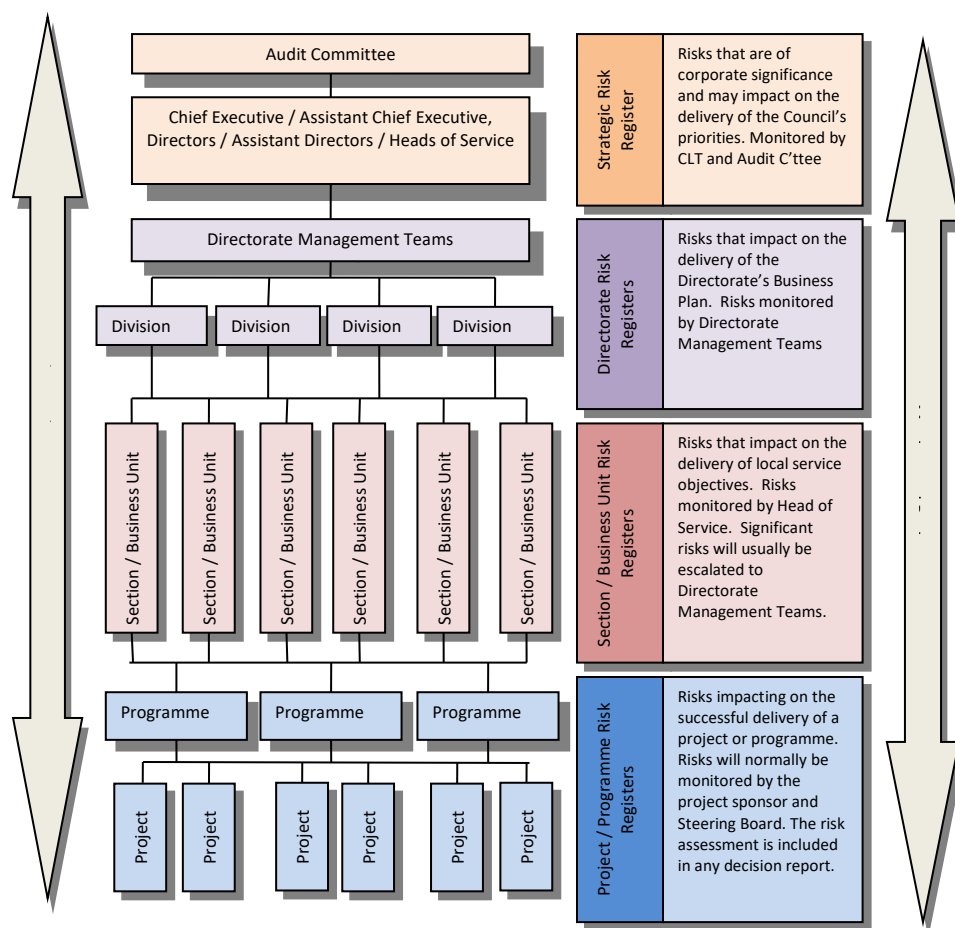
Audit Committee

Chief Executive / Assistant Chief Executive, Directors / Assistant Directors / Heads of Service

Directorate Management Teams

Division

Division

Division

Division

Section / Business Unit

Section / Business Unit

Section / Business Unit

Section / Business Unit

Section / Business Unit

Section / Business Unit

Programme

Programme

Programme

Project

Project

Project

Project

Project

Project

Strategic Risk Register

Risks that are of corporate significance and may impact on the delivery of the Council's priorities. Monitored by CLT and Audit C'ttee

Directorate Risk Registers

Risks that impact on the delivery of the Directorate's Business Plan. Risks monitored by Directorate Management Teams

Section / Business Unit Risk Registers

Risks that impact on the delivery of local service objectives. Risks monitored by Head of Service. Significant risks will usually be escalated to Directorate Management Teams.

Project / Programme Risk Registers

Risks impacting on the successful delivery of a project or programme. Risks will normally be monitored by the project sponsor and Steering Board. The risk assessment is included in any decision report.